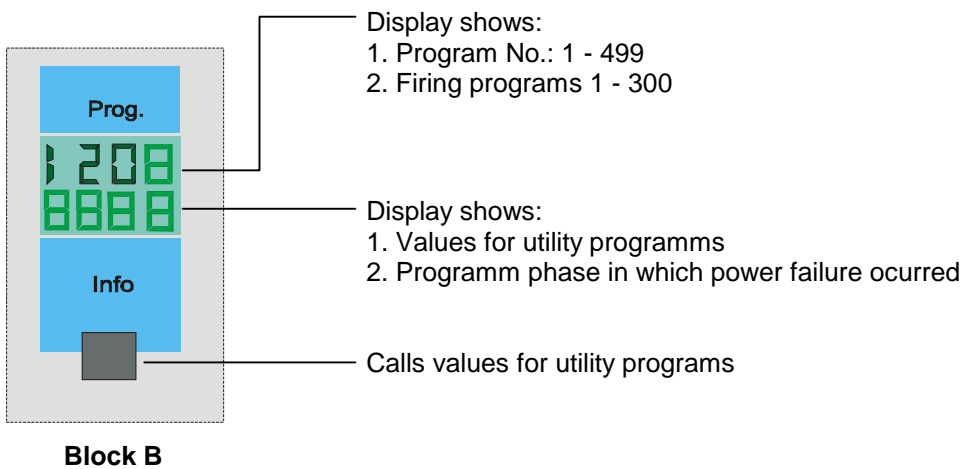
Prog.

1208
8888

Info

Block B

Display shows:
1. Program No.: 1 - 499
2. Firing programs 1 - 300

Display shows:
1. Values for utility programms
2. Programm phase in which power failure ocurred

Calls values for utility programs